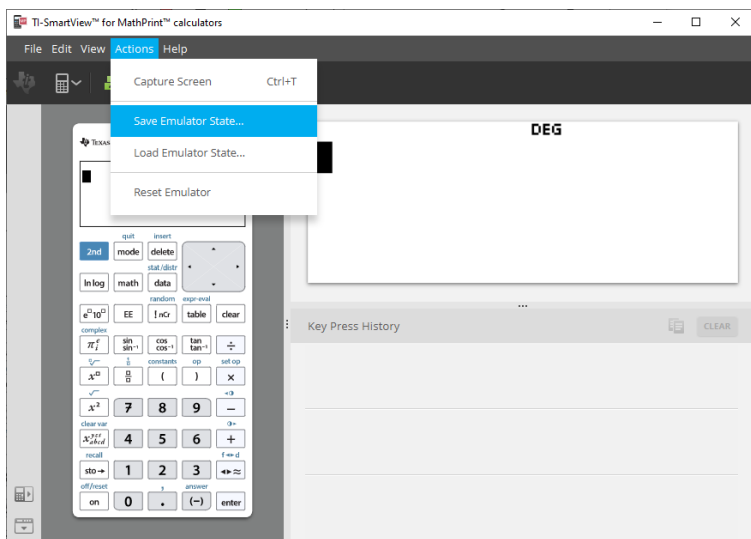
TI-SmartView™ for MathPrint™ calculators

File Edit View Actions Help

Capture Screen Ctrl+T
Save Emulator State...
Load Emulator State...
Reset Emulator

TEXAS

DEG

Key Press History

CLEAR

quit insert
2nd mode delete
stat/distr
ln log math data
random expr-eval
$e^{\square}$ $10^{\square}$ EE ! nCr table clear
complex
$\pi_i^e$ sin $sin^{-1}$ cos $cos^{-1}$ tan $tan^{-1}$ ÷
constants op set op
$x^{\square}$ ( ) ×
$x^2$ 7 8 9 −
clear var
$x^{yzt}_{abcd}$ 4 5 6 +
recall f◂▸d
sto→ 1 2 3 ◂▸≈
off/reset answer
on 0 . (−) enter